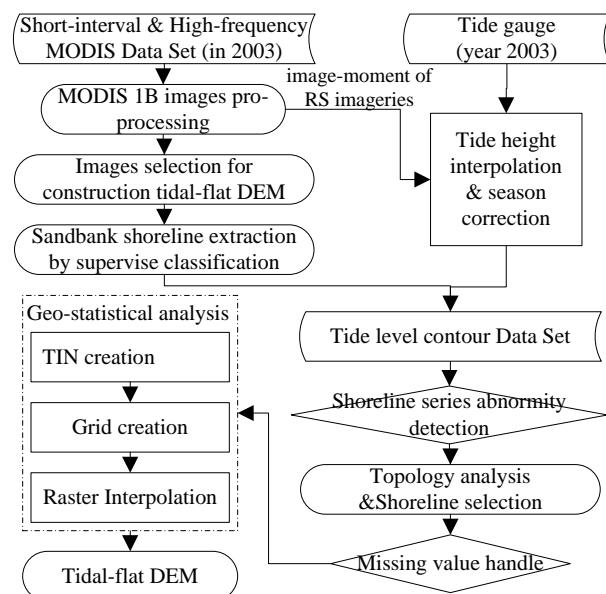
Short-interval & High-frequency MODIS Data Set (in 2003)

Tide gauge (year 2003)

image-moment of RS imageries

MODIS 1B images pro-processing

Tide height interpolation & season correction

Images selection for construction tidal-flat DEM

Sandbank shoreline extraction by supervise classification

Geo-statistical analysis

TIN creation

Grid creation

Raster Interpolation

Tidal-flat DEM

Tide level contour Data Set

Shoreline series abnormity detection

Topology analysis &Shoreline selection

Missing value handle